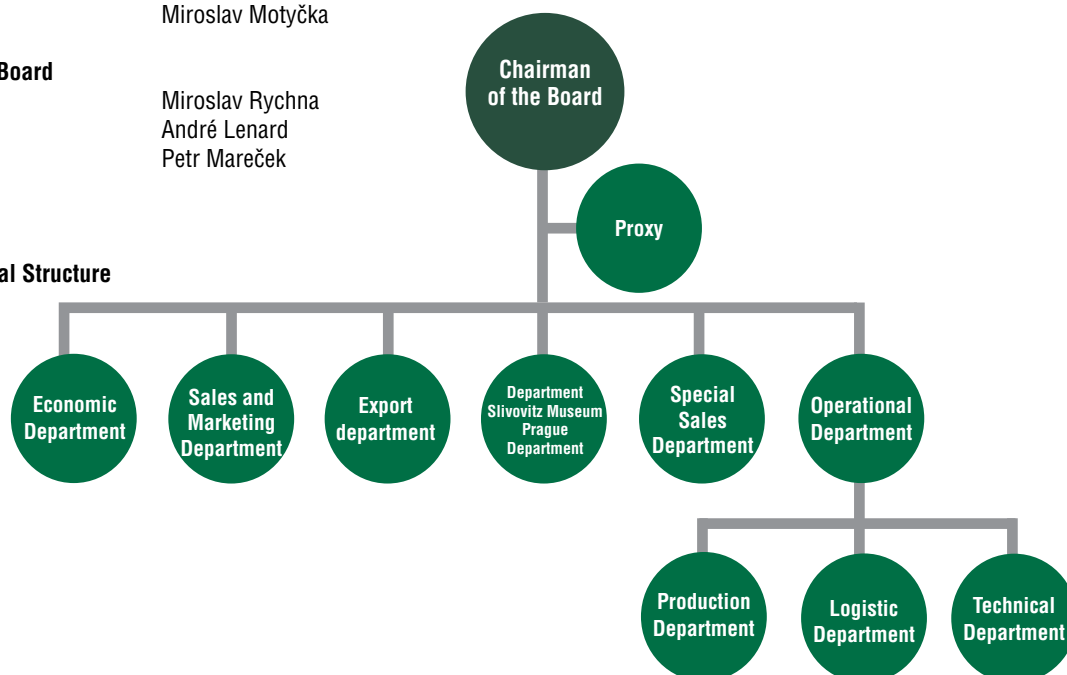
Miroslav Motyčka

Board

Miroslav Rychna
André Lenard
Petr Mareček

al Structure

Chairman of the Board

Proxy

Economic Department

Sales and Marketing Department

Export department

Department Slivovitz Museum Prague Department

Special Sales Department

Operational Department

Production Department

Logistic Department

Technical Department